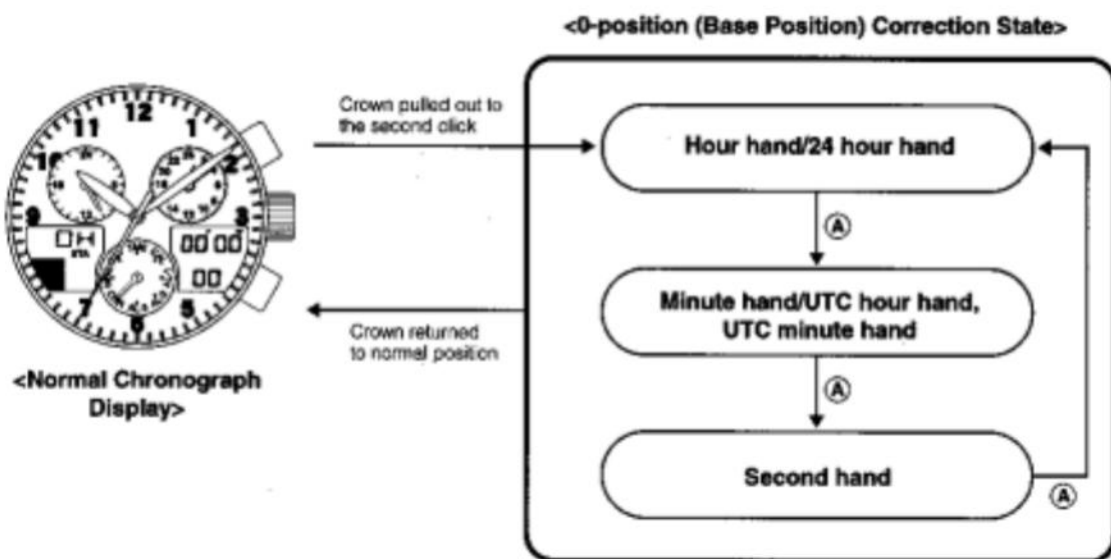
<0-position (Base Position) Correction State>

12
11
1
10
2
9
3
7
6
5
0H
00 00
00

Crown pulled out to the second click

Hour hand/24 hour hand

Ⓐ

Minute hand/UTC hour hand, UTC minute hand

Ⓐ

Second hand

Ⓐ

Crown returned to normal position

<Normal Chronograph Display>